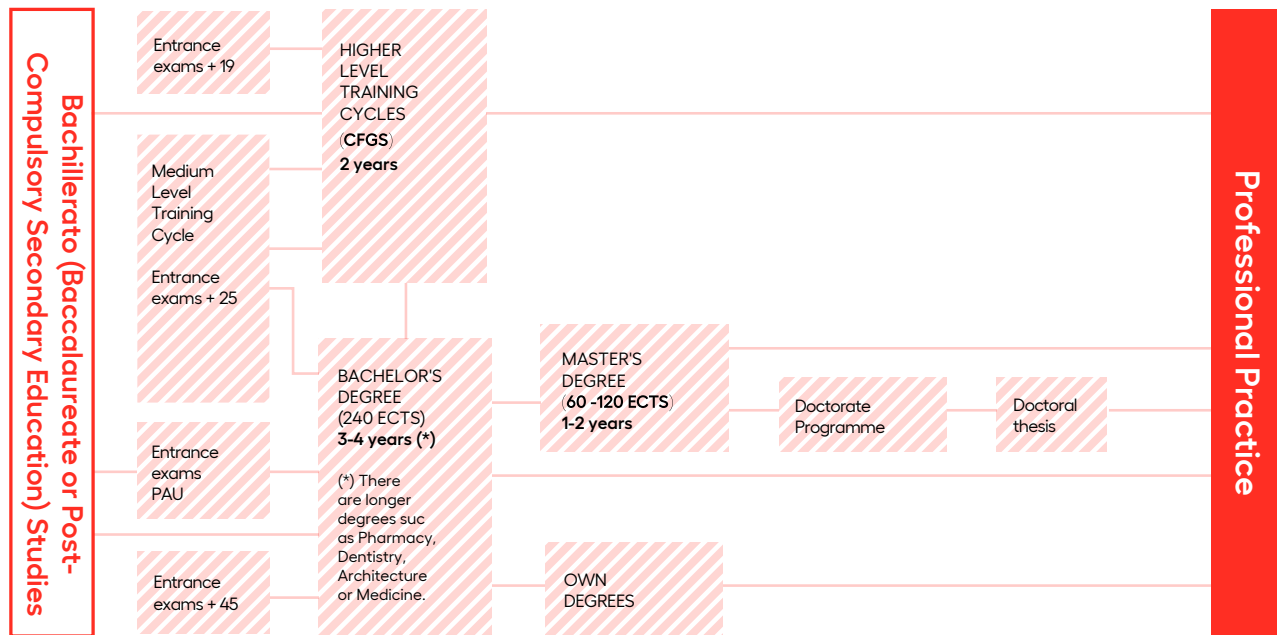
Bachillerato (Baccalaureate or Post-Compulsory Secondary Education) Studies

Entrance exams + 19

HIGHER LEVEL TRAINING CYCLES (CFGS) 2 years

Medium Level Training Cycle

Entrance exams + 25

BACHELOR'S DEGREE (240 ECTS) 3-4 years (*)

(*) There are longer degrees suc as Pharmacy, Dentistry, Architecture or Medicine.

Entrance exams PAU

Entrance exams + 45

MASTER'S DEGREE (60 -120 ECTS) 1-2 years

Doctorate Programme

Doctoral thesis

OWN DEGREES

Professional Practice